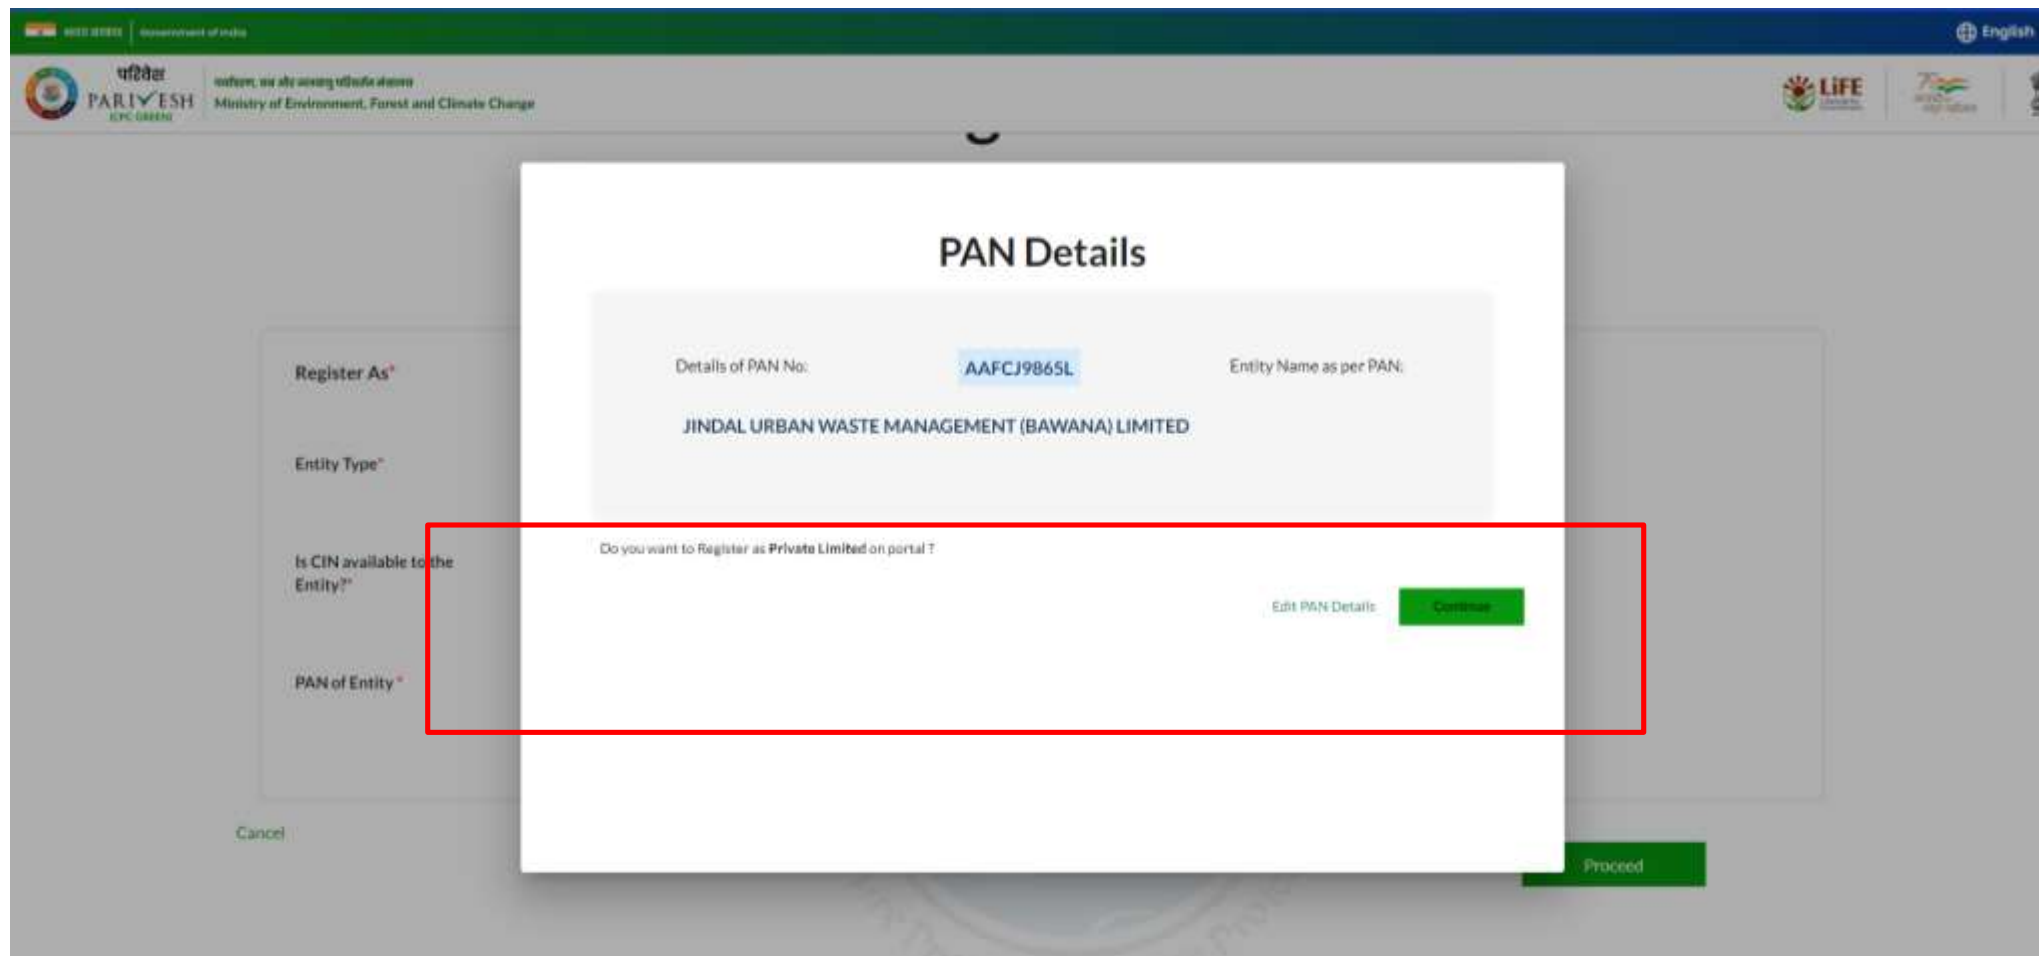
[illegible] | Government of India

English

परिवेश PARIVESH (CPC GREEN)

पर्यावरण, वन और जलवायु परिवर्तन मंत्रालय
Ministry of Environment, Forest and Climate Change

LiFE

Register As*

Entity Type*

Is CIN available to the Entity?*

PAN of Entity*

Cancel

Proceed

PAN Details

Details of PAN No: AAFCJ9865L

Entity Name as per PAN:

JINDAL URBAN WASTE MANAGEMENT (BAWANA) LIMITED

Do you want to Register as **Private Limited** on portal ?

Edit PAN Details

Continue